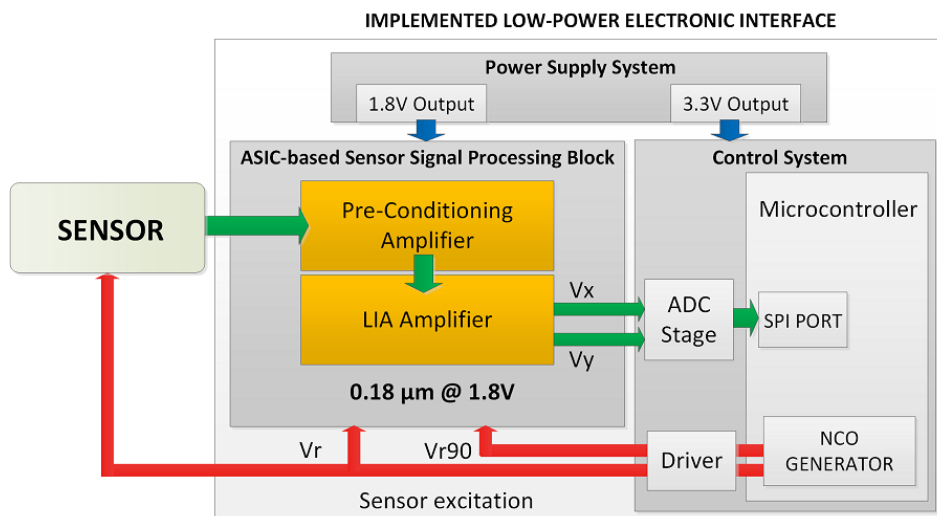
IMPLEMENTED LOW-POWER ELECTRONIC INTERFACE

Power Supply System

1.8V Output

3.3V Output

ASIC-based Sensor Signal Processing Block

Control System

SENSOR

Pre-Conditioning Amplifier

Microcontroller

LIA Amplifier

Vx

Vy

ADC Stage

SPI PORT

0.18 µm @ 1.8V

Vr

Vr90

Driver

NCO GENERATOR

Sensor excitation